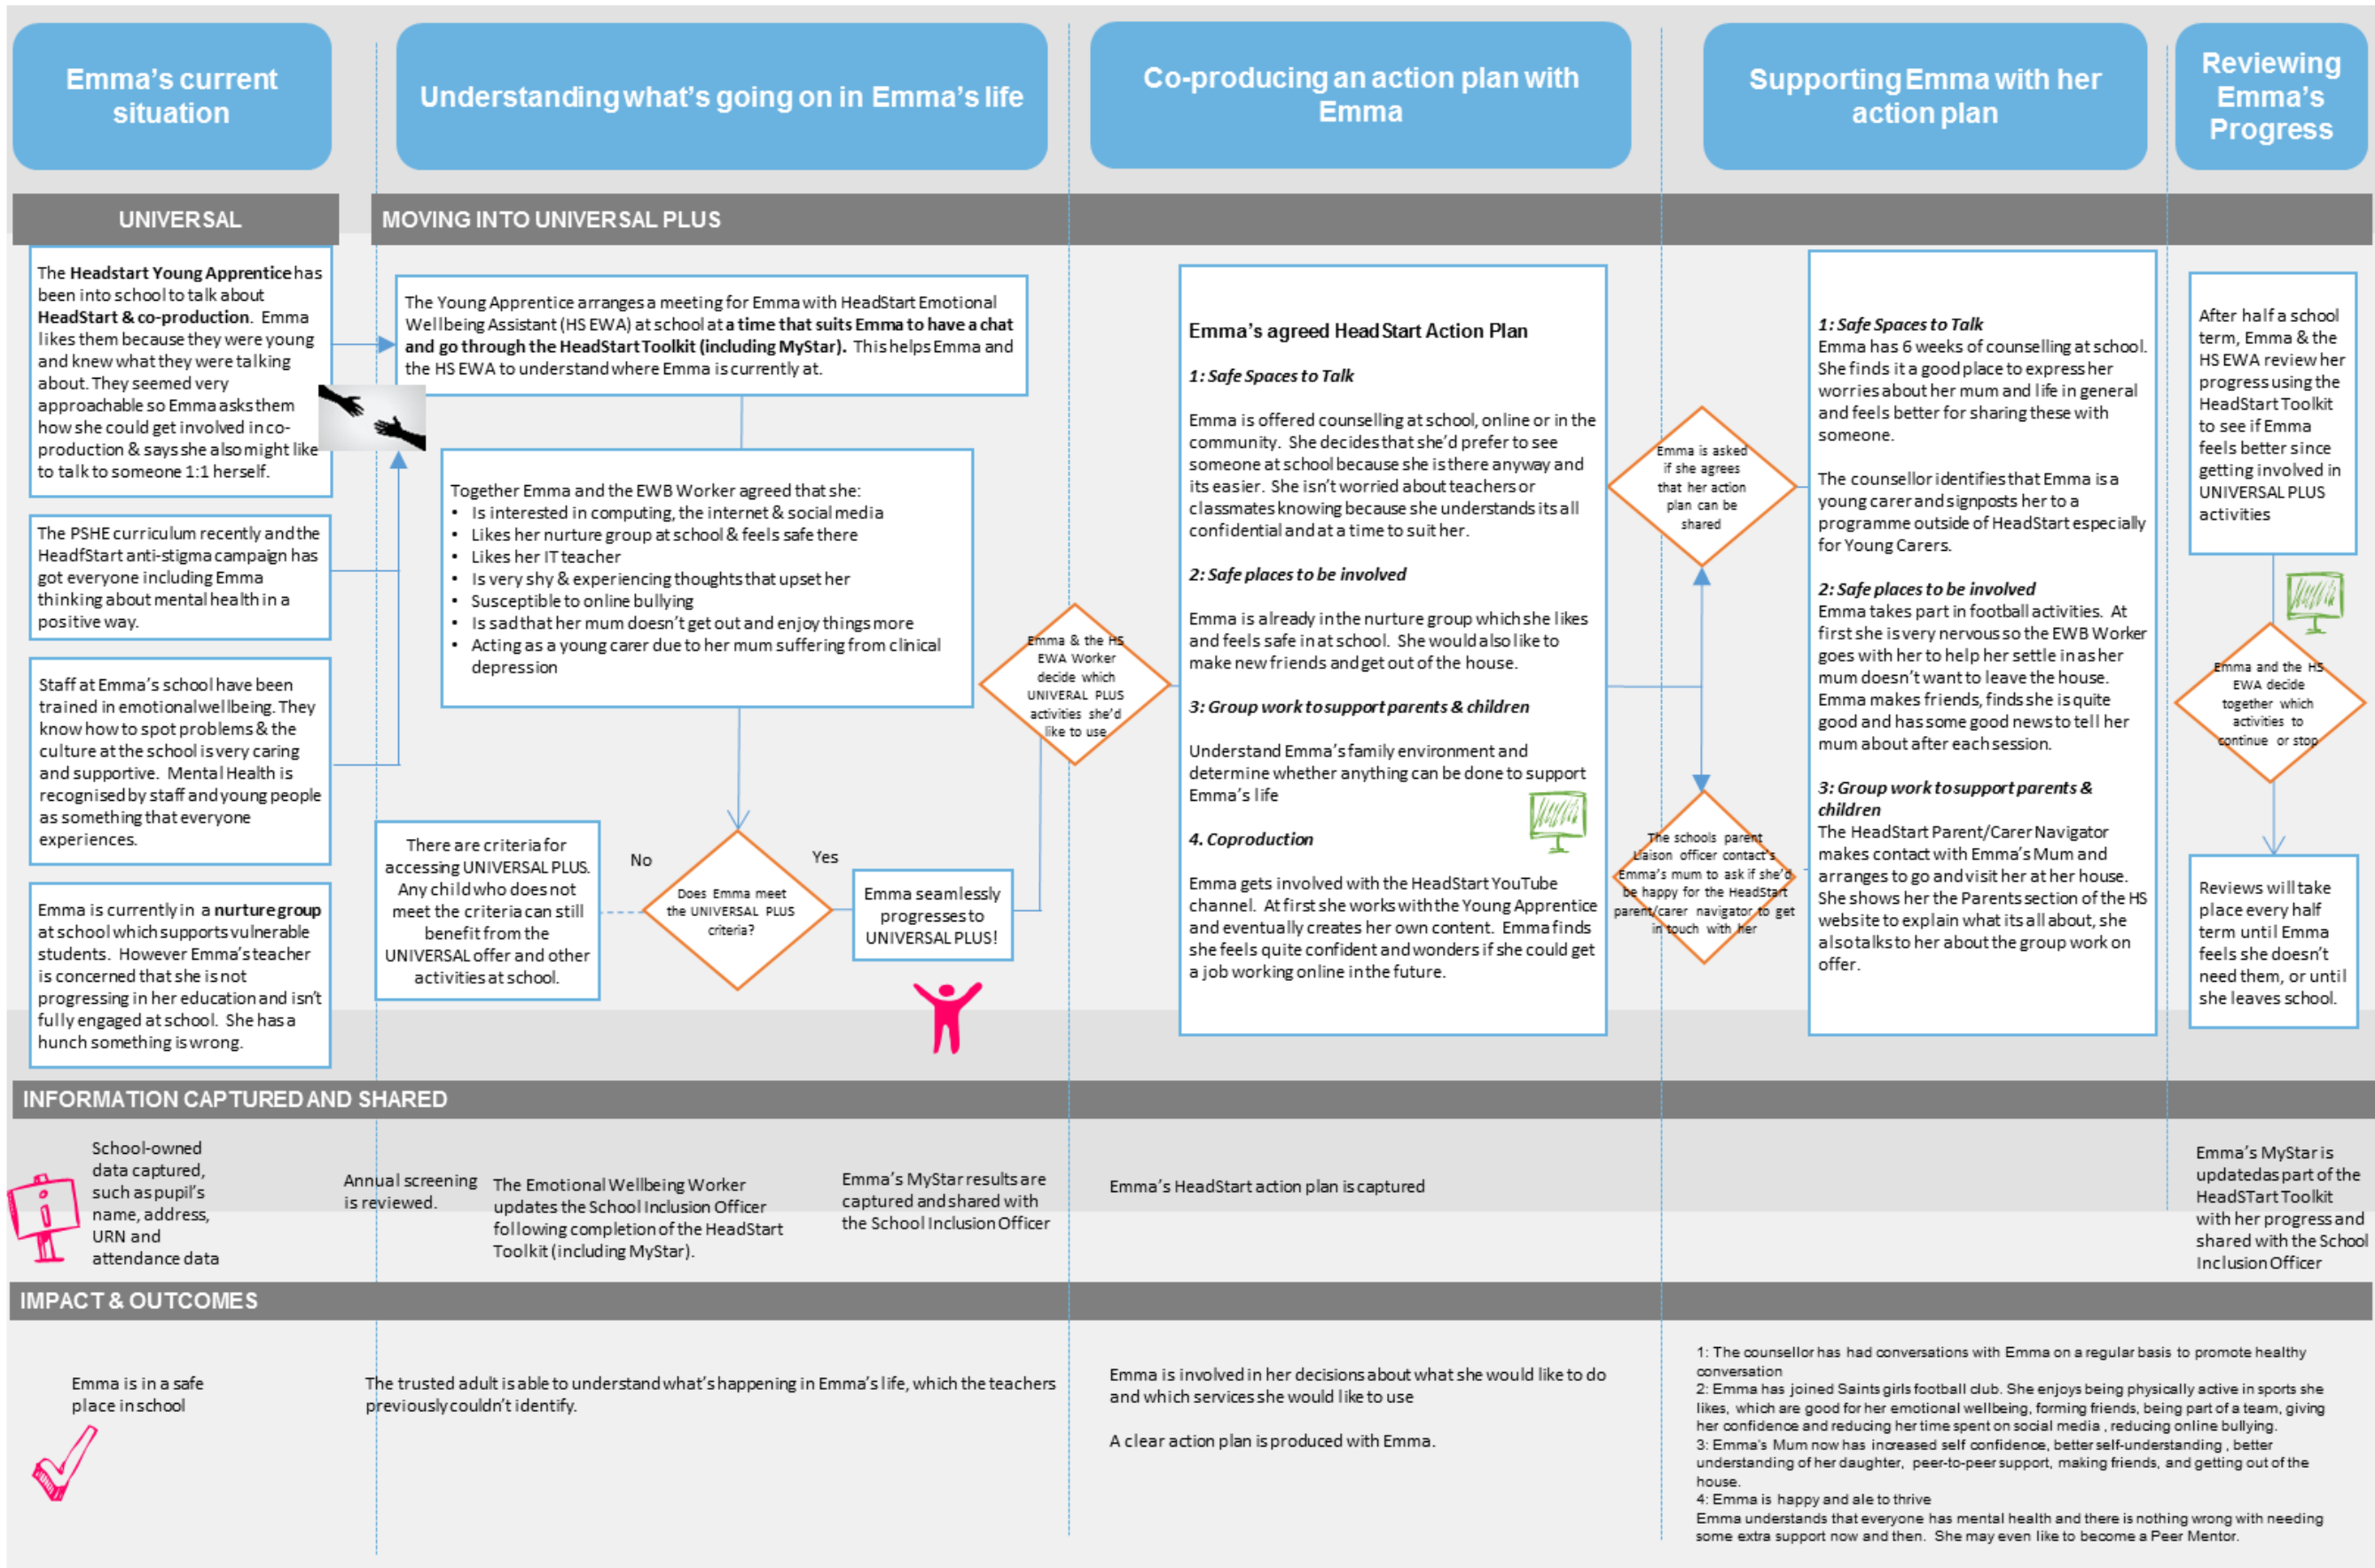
Emma's current situation

Understanding what's going on in Emma's life

Co-producing an action plan with Emma

Supporting Emma with her action plan

Reviewing Emma's Progress

UNIVERSAL

MOVING INTO UNIVERSAL PLUS

The Headstart Young Apprentice has been into school to talk about HeadStart & co-production. Emma likes them because they were young and knew what they were talking about. They seemed very approachable so Emma asks them how she could get involved in co-production & says she also might like to talk to someone 1:1 herself.

The PSHE curriculum recently and the HeadfStart anti-stigma campaign has got everyone including Emma thinking about mental health in a positive way.

Staff at Emma's school have been trained in emotional wellbeing. They know how to spot problems & the culture at the school is very caring and supportive. Mental Health is recognised by staff and young people as something that everyone experiences.

Emma is currently in a nurture group at school which supports vulnerable students. However Emma's teacher is concerned that she is not progressing in her education and isn't fully engaged at school. She has a hunch something is wrong.

The Young Apprentice arranges a meeting for Emma with HeadStart Emotional Wellbeing Assistant (HS EWA) at school at a time that suits Emma to have a chat and go through the HeadStart Toolkit (including MyStar). This helps Emma and the HS EWA to understand where Emma is currently at.

Together Emma and the EWB Worker agreed that she:
• Is interested in computing, the internet & social media
• Likes her nurture group at school & feels safe there
• Likes her IT teacher
• Is very shy & experiencing thoughts that upset her
• Susceptible to online bullying
• Is sad that her mum doesn't get out and enjoy things more
• Acting as a young carer due to her mum suffering from clinical depression

There are criteria for accessing UNIVERSAL PLUS. Any child who does not meet the criteria can still benefit from the UNIVERSAL offer and other activities at school.

No

Does Emma meet the UNIVERSAL PLUS criteria?

Yes

Emma seamlessly progresses to UNIVERSAL PLUS!

Emma & the HS EWA Worker decide which UNIVERAL PLUS activities she'd like to use

Emma's agreed Head Start Action Plan

1: Safe Spaces to Talk

Emma is offered counselling at school, online or in the community. She decides that she'd prefer to see someone at school because she is there anyway and its easier. She isn't worried about teachers or classmates knowing because she understands its all confidential and at a time to suit her.

2: Safe places to be involved

Emma is already in the nurture group which she likes and feels safe in at school. She would also like to make new friends and get out of the house.

3: Group work to support parents & children

Understand Emma's family environment and determine whether anything can be done to support Emma's life

4. Coproduction

Emma gets involved with the HeadStart YouTube channel. At first she works with the Young Apprentice and eventually creates her own content. Emma finds she feels quite confident and wonders if she could get a job working online in the future.

Emma is asked if she agrees that her action plan can be shared

The schools parent liaison officer contact's Emma's mum to ask if she'd be happy for the HeadStart parent/carer navigator to get in touch with her

1: Safe Spaces to Talk
Emma has 6 weeks of counselling at school. She finds it a good place to express her worries about her mum and life in general and feels better for sharing these with someone.

The counsellor identifies that Emma is a young carer and signposts her to a programme outside of HeadStart especially for Young Carers.

2: Safe places to be involved
Emma takes part in football activities. At first she is very nervous so the EWB Worker goes with her to help her settle in as her mum doesn't want to leave the house. Emma makes friends, finds she is quite good and has some good news to tell her mum about after each session.

3: Group work to support parents & children
The HeadStart Parent/Carer Navigator makes contact with Emma's Mum and arranges to go and visit her at her house. She shows her the Parents section of the HS website to explain what its all about, she also talks to her about the group work on offer.

After half a school term, Emma & the HS EWA review her progress using the HeadStart Toolkit to see if Emma feels better since getting involved in UNIVERSAL PLUS activities

Emma and the HS EWA decide together which activities to continue or stop

Reviews will take place every half term until Emma feels she doesn't need them, or until she leaves school.

INFORMATION CAPTURED AND SHARED

School-owned data captured, such as pupil's name, address, URN and attendance data

Annual screening is reviewed.

The Emotional Wellbeing Worker updates the School Inclusion Officer following completion of the HeadStart Toolkit (including MyStar).

Emma's MyStar results are captured and shared with the School Inclusion Officer

Emma's HeadStart action plan is captured

Emma's MyStar is updated as part of the HeadStart Toolkit with her progress and shared with the School Inclusion Officer

IMPACT & OUTCOMES

Emma is in a safe place in school

The trusted adult is able to understand what's happening in Emma's life, which the teachers previously couldn't identify.

Emma is involved in her decisions about what she would like to do and which services she would like to use

A clear action plan is produced with Emma.

1: The counsellor has had conversations with Emma on a regular basis to promote healthy conversation
2: Emma has joined Saints girls football club. She enjoys being physically active in sports she likes, which are good for her emotional wellbeing, forming friends, being part of a team, giving her confidence and reducing her time spent on social media , reducing online bullying.
3: Emma's Mum now has increased self confidence, better self-understanding , better understanding of her daughter, peer-to-peer support, making friends, and getting out of the house.
4: Emma is happy and ale to thrive
Emma understands that everyone has mental health and there is nothing wrong with needing some extra support now and then. She may even like to become a Peer Mentor.